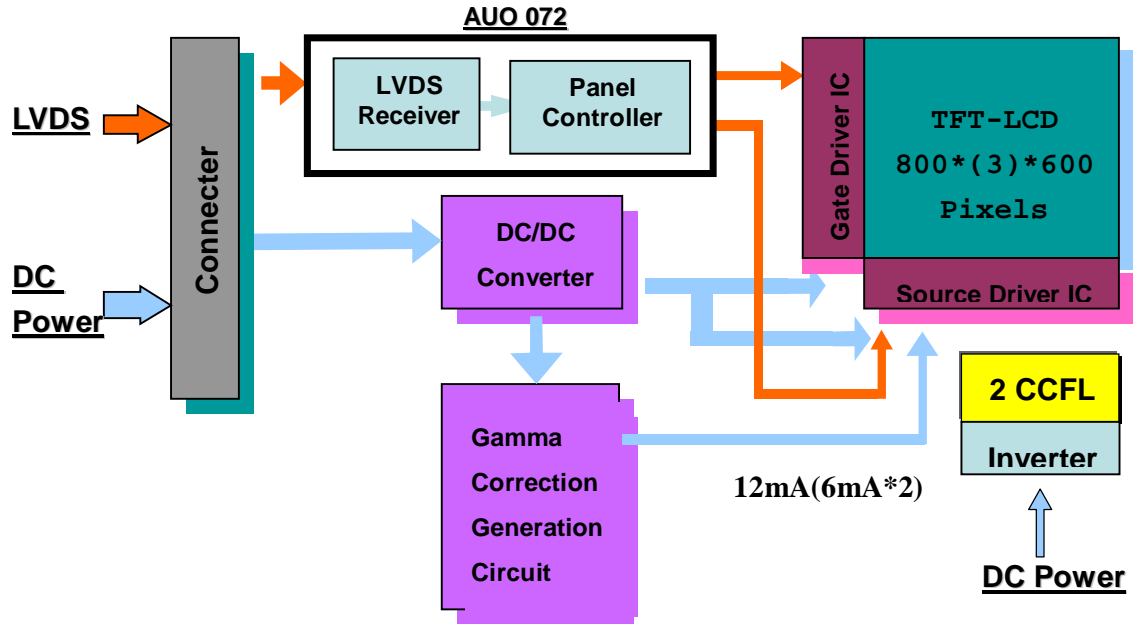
AUO 072

LVDS

DC Power

Connecter

LVDS Receiver

Panel Controller

Gate Driver IC

TFT-LCD
800*(3)*600
Pixels

Source Driver IC

DC/DC Converter

Gamma Correction Generation Circuit

2 CCFL

Inverter

12mA(6mA*2)

DC Power